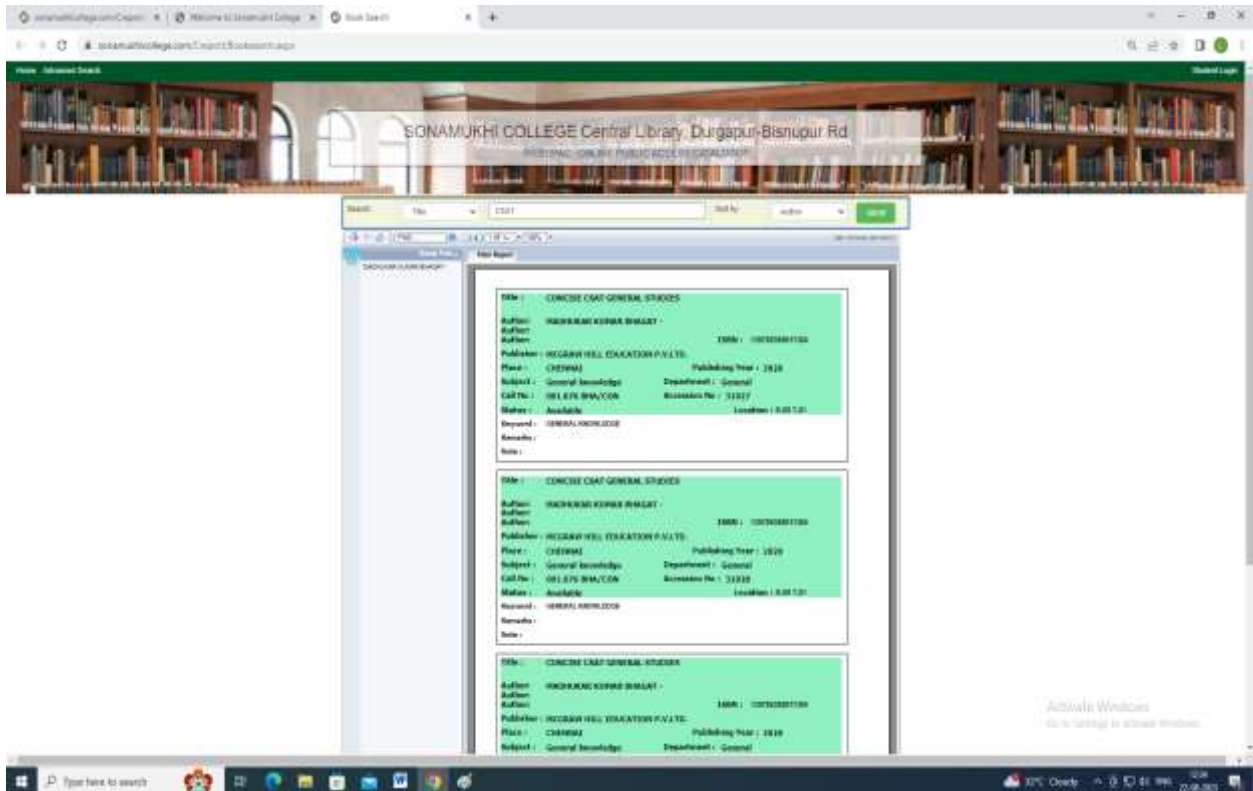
Home Advanced Search

Student Login

SONAMUKHI COLLEGE Central Library, Durgapur-Bisnupur Rd

Search: Title CSAT Sort by: Author

Title : CONCISE CSAT GENERAL STUDIES
Author : MADHUKAR KUMAR BHAGAT -
Author :
Author : ISBN : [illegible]
Publisher : MCGRAW HILL EDUCATION P.V.LTD.
Place : CHENNAI Publishing Year : 2020
Subject : General knowledge Department : General
Call No : 001.076 BHA/CON Accession No : 31027
Status : Available Location : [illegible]
Keyword : GENERAL KNOWLEDGE
Remarks :
Note :

Title : CONCISE CSAT GENERAL STUDIES
Author : MADHUKAR KUMAR BHAGAT -
Author :
Author : ISBN : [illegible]
Publisher : MCGRAW HILL EDUCATION P.V.LTD.
Place : CHENNAI Publishing Year : 2020
Subject : General knowledge Department : General
Call No : 001.076 BHA/CON Accession No : 31028
Status : Available Location : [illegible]
Keyword : GENERAL KNOWLEDGE
Remarks :
Note :

Title : CONCISE CSAT GENERAL STUDIES
Author : MADHUKAR KUMAR BHAGAT -
Author :
Author : ISBN : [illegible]
Publisher : MCGRAW HILL EDUCATION P.V.LTD.
Place : CHENNAI Publishing Year : 2020
Subject : General knowledge Department : General

Activate Windows
Go to Settings to activate Windows.

Type here to search